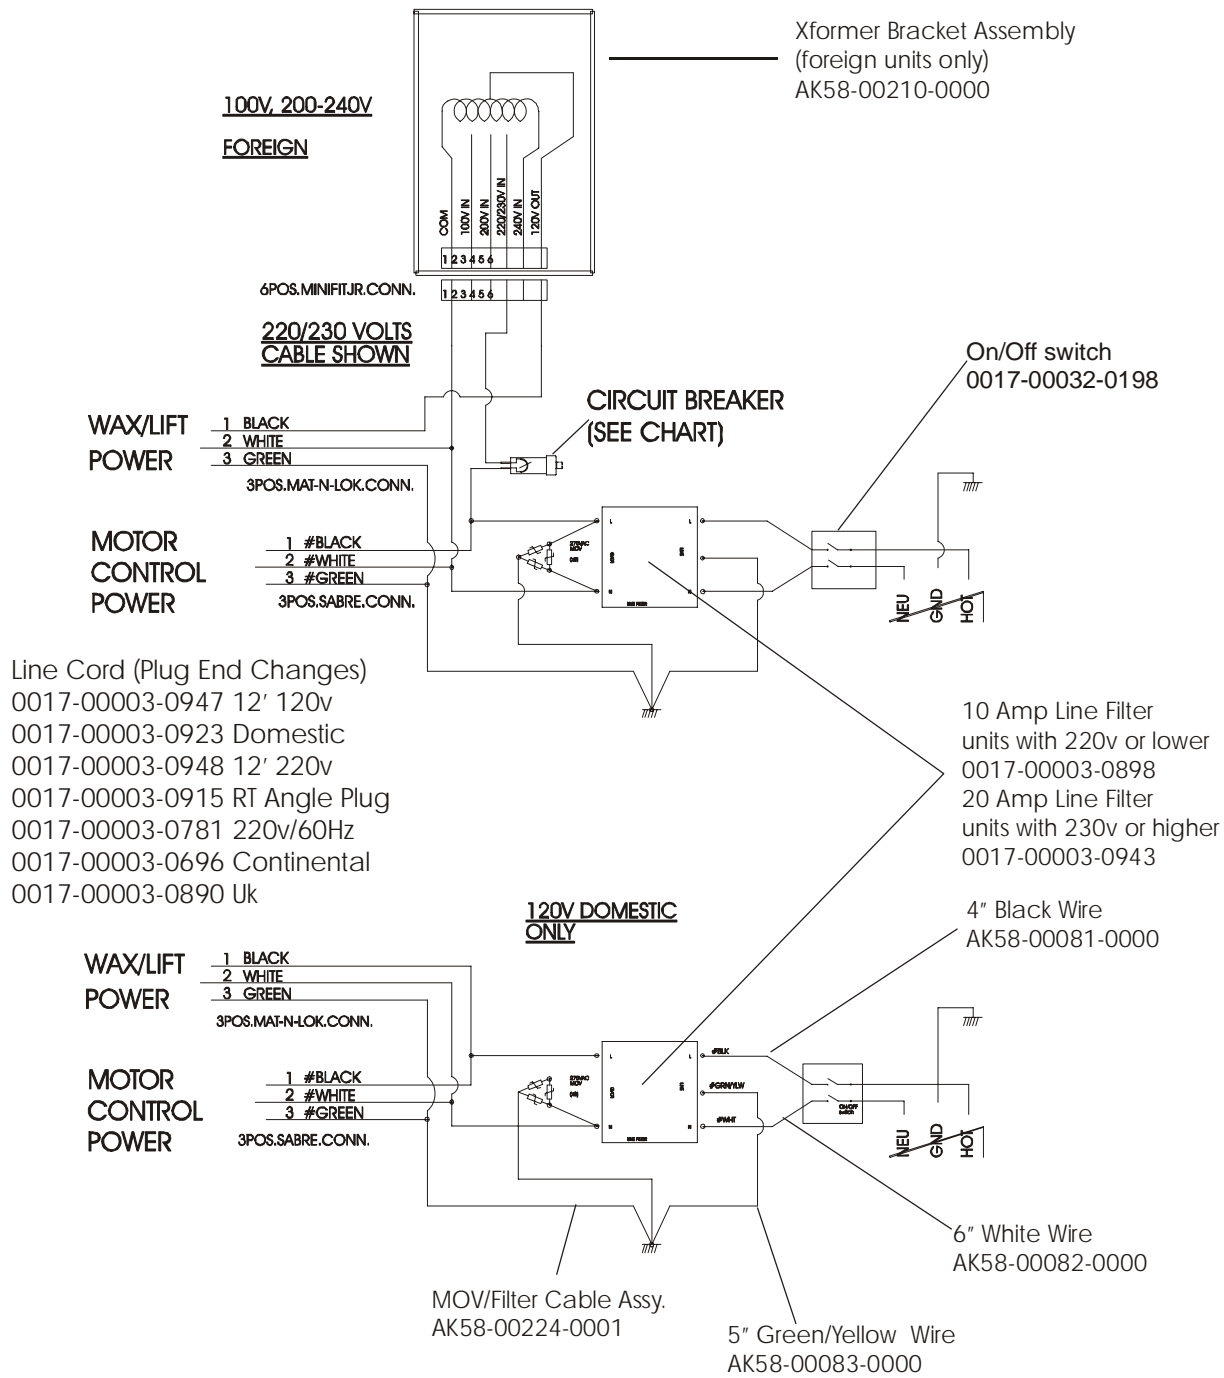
Xformer Bracket Assembly
(foreign units only)
AK58-00210-0000

100V, 200-240V

FOREIGN

COM
100V IN
200V IN
220/230V IN
240V IN
120V OUT

1 2 3 4 5 6

6POS.MINIFIT.JR.CONN.

1 2 3 4 5 6

220/230 VOLTS CABLE SHOWN

On/Off switch
0017-00032-0198

CIRCUIT BREAKER
(SEE CHART)

WAX/LIFT POWER
1 BLACK
2 WHITE
3 GREEN
3POS.MAT-N-LOK.CONN.

MOTOR CONTROL POWER
1 #BLACK
2 #WHITE
3 #GREEN
3POS.SABRE.CONN.

NEU
GND
HOT

Line Cord (Plug End Changes)
0017-00003-0947 12′ 120v
0017-00003-0923 Domestic
0017-00003-0948 12′ 220v
0017-00003-0915 RT Angle Plug
0017-00003-0781 220v/60Hz
0017-00003-0696 Continental
0017-00003-0890 Uk

10 Amp Line Filter
units with 220v or lower
0017-00003-0898
20 Amp Line Filter
units with 230v or higher
0017-00003-0943

120V DOMESTIC ONLY

4″ Black Wire
AK58-00081-0000

WAX/LIFT POWER
1 BLACK
2 WHITE
3 GREEN
3POS.MAT-N-LOK.CONN.

MOTOR CONTROL POWER
1 #BLACK
2 #WHITE
3 #GREEN
3POS.SABRE.CONN.

#BLK
#GRN/YLW
#WHT

ON/OFF SWITCH

NEU
GND
HOT

6″ White Wire
AK58-00082-0000

MOV/Filter Cable Assy.
AK58-00224-0001

5″ Green/Yellow Wire
AK58-00083-0000